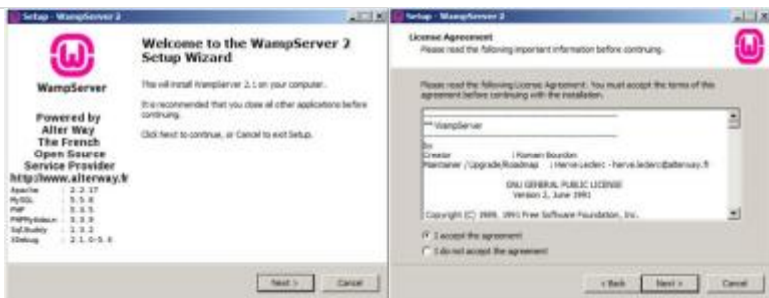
Setup - WampServer 2

Welcome to the WampServer 2 Setup Wizard

This will install WampServer 2.1 on your computer.

It is recommended that you close all other applications before continuing.

Click Next to continue, or Cancel to exit Setup.

WampServer

Powered by Alter Way The French Open Source Service Provider http://www.alterway.fr

| Apache | : 2.2.17 |
|---|---|
| MySQL | : 5.5.8 |
| PHP | : 5.3.5 |
| PHPMyAdmin | : 3.3.9 |
| SqlBuddy | : 1.3.2 |
| XDebug | : 2.1.0-5.3 |

Next > Cancel

Setup - WampServer 2

License Agreement
Please read the following important information before continuing.

Please read the following License Agreement. You must accept the terms of this agreement before continuing with the installation.

** WampServer

By:
Creator : Romain Bourdon
Maintainer / Upgrade/Roadmap : Hervé Leclerc - herve.leclerc@alterway.fr

GNU GENERAL PUBLIC LICENSE
Version 2, June 1991

Copyright (C) 1989, 1991 Free Software Foundation, Inc.

I accept the agreement
I do not accept the agreement

< Back Next > Cancel